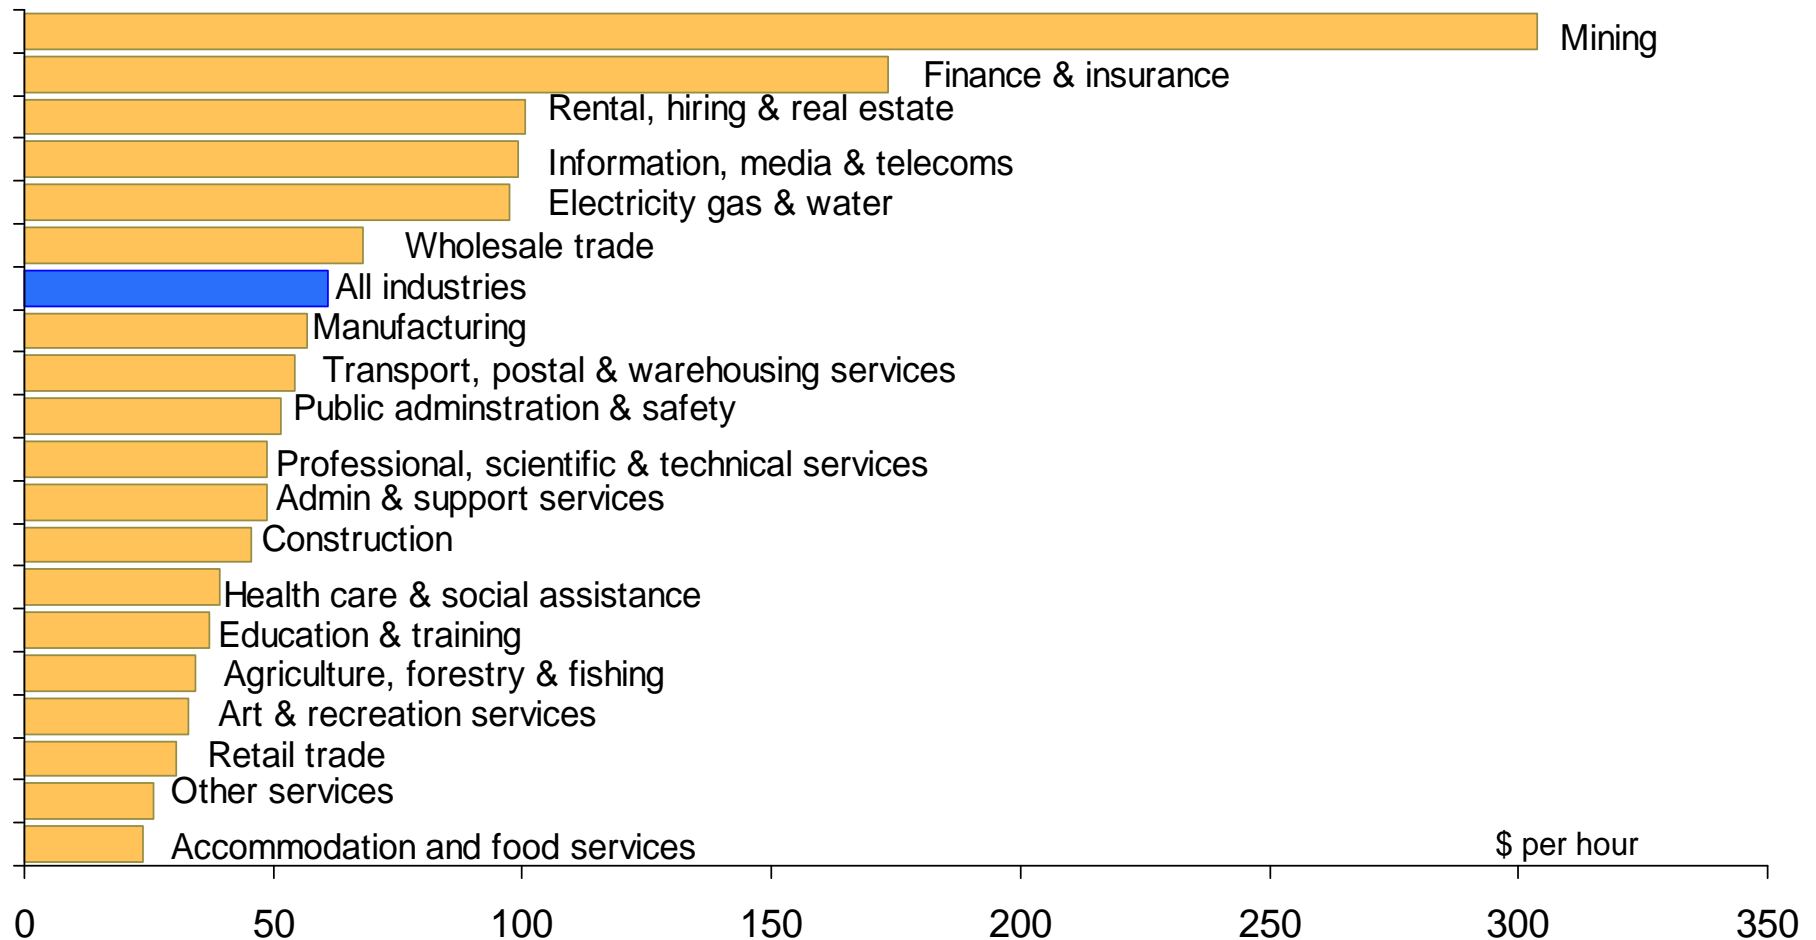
Mining
Finance & insurance
Rental, hiring & real estate
Information, media & telecoms
Electricity gas & water
Wholesale trade
All industries
Manufacturing
Transport, postal & warehousing services
Public adminstration & safety
Professional, scientific & technical services
Admin & support services
Construction
Health care & social assistance
Education & training
Agriculture, forestry & fishing
Art & recreation services
Retail trade
Other services
Accommodation and food services

$ per hour

0
50
100
150
200
250
300
350